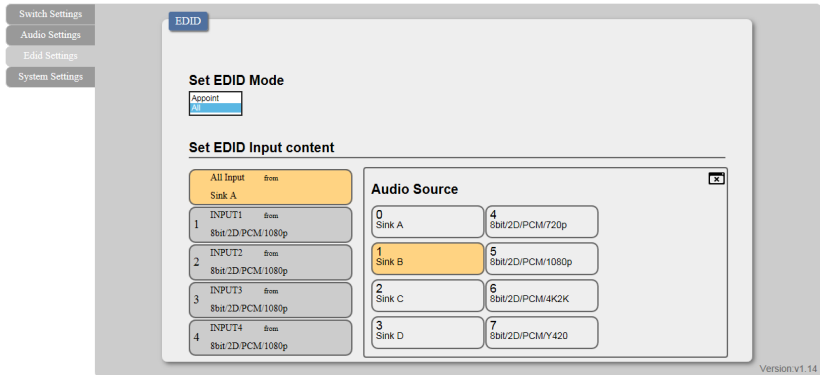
Switch Settings
Audio Settings
Edid Settings
System Settings

EDID

Set EDID Mode

Appoint
All

Set EDID Input content

All Input from
Sink A

1 INPUT1 from
8bit/2D/PCM/1080p

2 INPUT2 from
8bit/2D/PCM/1080p

3 INPUT3 from
8bit/2D/PCM/1080p

4 INPUT4 from
8bit/2D/PCM/1080p

Audio Source

0
Sink A

4
8bit/2D/PCM/720p

1
Sink B

5
8bit/2D/PCM/1080p

2
Sink C

6
8bit/2D/PCM/4K2K

3
Sink D

7
8bit/2D/PCM/Y420

Version:v1.14